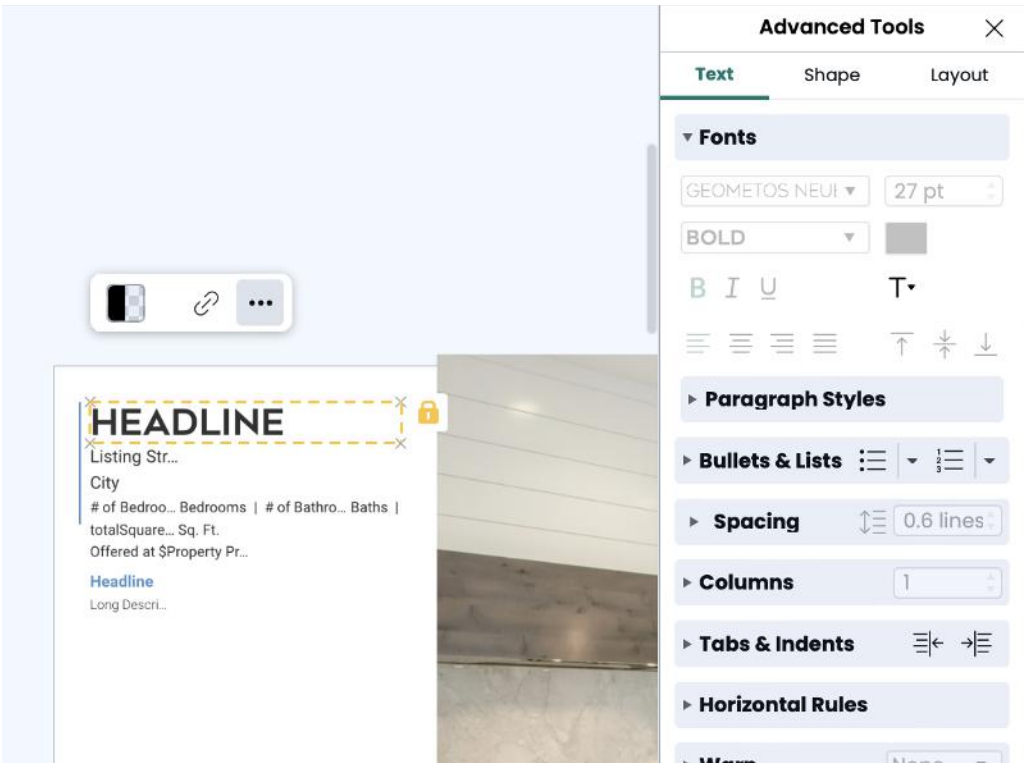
HEADLINE
Listing Str...
City
# of Bedroo... Bedrooms | # of Bathro... Baths | totalSquare... Sq. Ft.
Offered at $Property Pr...

Headline
Long Descri...

Advanced Tools
Text Shape Layout
Fonts
GEOMETOS NEUI
27 pt
BOLD
B I U
T
Paragraph Styles
Bullets & Lists
Spacing 0.6 lines
Columns 1
Tabs & Indents
Horizontal Rules
Warp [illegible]